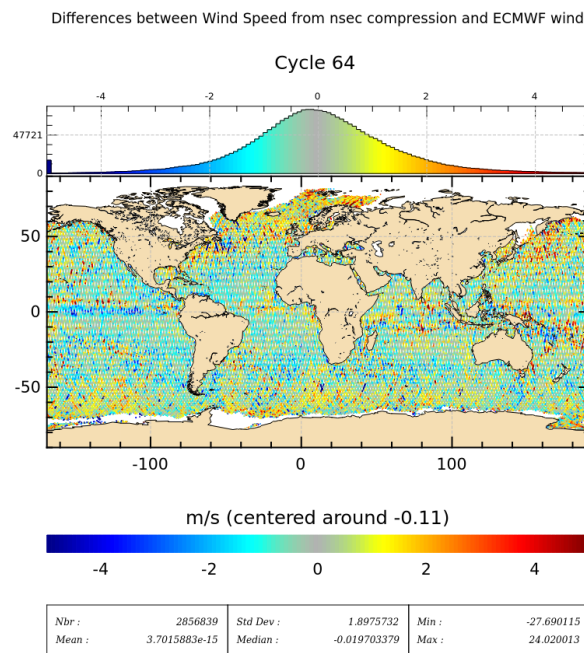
Differences between Wind Speed from nsec compression and ECMWF wind

Cycle 64

-4 -2 0 2 4

47721

0

50

0

-50

-100 0 100

m/s (centered around -0.11)

-4 -2 0 2 4

| Nbr : | 2856839 | Std Dev : | 1.8975732 | Min : | -27.690115 |
|---|---|---|---|---|---|
| Mean : | 3.7015883e-15 | Median : | -0.019703379 | Max : | 24.020013 |